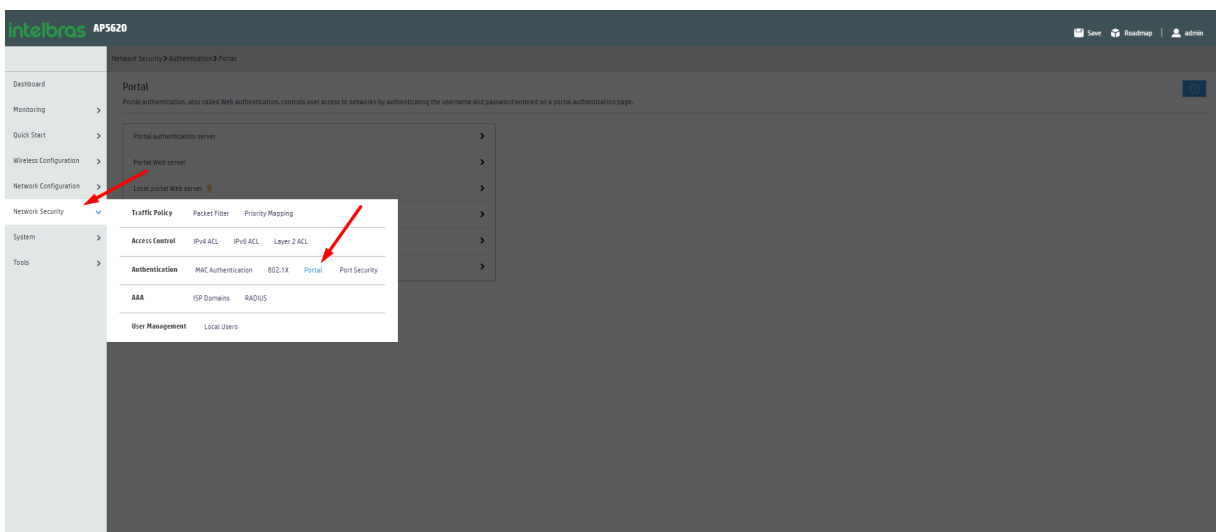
intelbras AP5620

Save Roadmap | admin

Network Security > Authentication > Portal

Dashboard
Monitoring >
Quick Start >
Wireless Configuration >
Network Configuration >
Network Security
System >
Tools >

Portal
Portal authentication, also called Web authentication, controls user access to networks by authenticating the username and password entered on a portal authentication page.

Portal authentication server >
Portal Web server >
Local portal Web server >

Traffic Policy Packet Filter Priority Mapping
Access Control IPv4 ACL IPv6 ACL Layer 2 ACL
Authentication MAC Authentication 802.1X Portal Port Security
AAA ISP Domains RADIUS
User Management Local Users